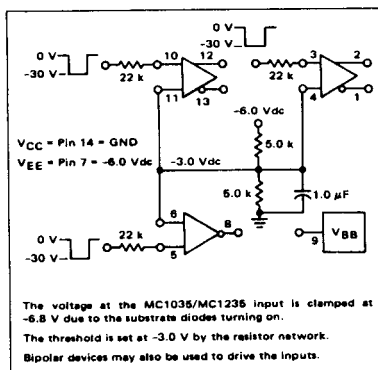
0 V
-30 V
22 k
10
12
11
13
0 V
-30 V
22 k
3
2
4
1
$V_{CC}$ = Pin 14 = GND
$V_{EE}$ = Pin 7 = -6.0 Vdc
-6.0 Vdc
5.0 k
-3.0 Vdc
5.0 k
1.0 µF
6
8
0 V
-30 V
22 k
5
9
$V_{BB}$

The voltage at the MC1035/MC1235 input is clamped at -6.8 V due to the substrate diodes turning on.

The threshold is set at -3.0 V by the resistor network.

Bipolar devices may also be used to drive the inputs.